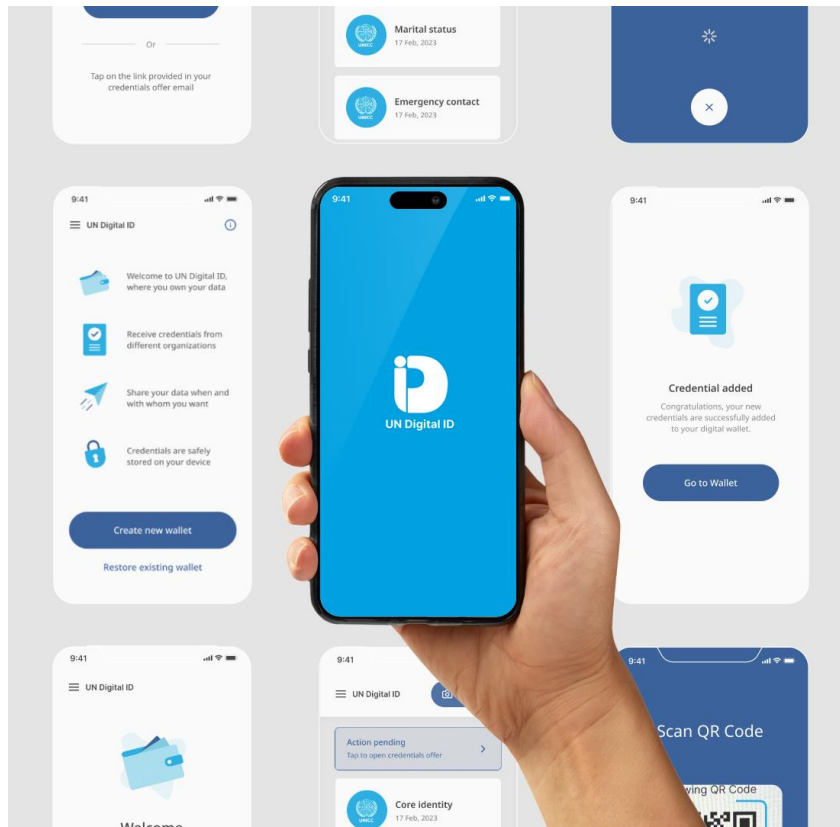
Or

Tap on the link provided in your credentials offer email

UNICC
Marital status
17 Feb, 2023

UNICC
Emergency contact
17 Feb, 2023

9:41

UN Digital ID

Welcome to UN Digital ID, where you own your data

Receive credentials from different organizations

Share your data when and with whom you want

Credentials are safely stored on your device

Create new wallet

Restore existing wallet

9:41

UN Digital ID

9:41

Credential added

Congratulations, your new credentials are successfully added to your digital wallet.

Go to Wallet

9:41

UN Digital ID

Welcome

9:41

UN Digital ID

Action pending
Tap to open credentials offer

UNICC
Core identity
17 Feb, 2023

9:41

Scan QR Code

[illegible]wing QR Code